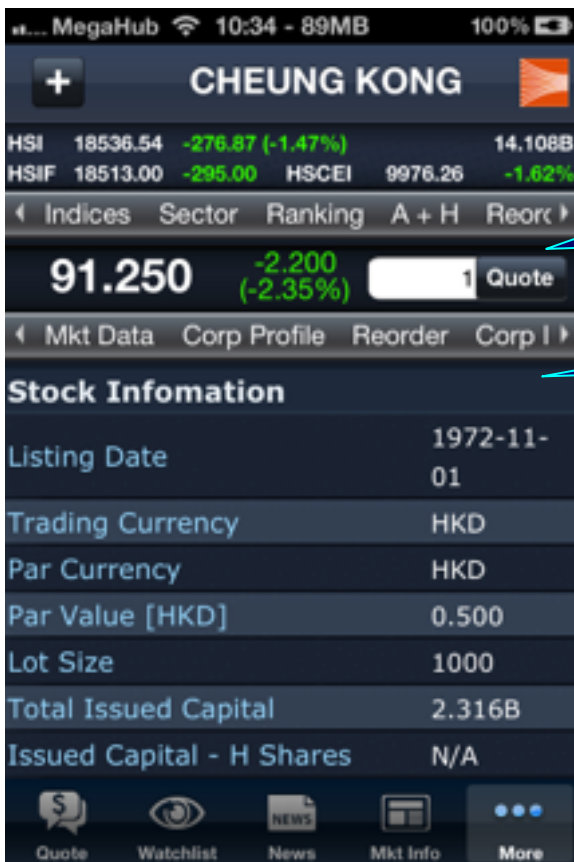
..... MegaHub 10:34 - 89MB 100%

+ CHEUNG KONG

HSI 18536.54 -276.87 (-1.47%) 14.108B
HSIF 18513.00 -295.00 HSCEI 9976.26 -1.62%

Indices Sector Ranking A + H Reor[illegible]

91.250 -2.200 (-2.35%) 1 Quote

Mkt Data Corp Profile Reorder Corp I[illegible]

Stock Infomation

| | |
|---|---|
| Listing Date | 1972-11-01 |
| Trading Currency | HKD |
| Par Currency | HKD |
| Par Value [HKD] | 0.500 |
| Lot Size | 1000 |
| Total Issued Capital | 2.316B |
| Issued Capital - H Shares | N/A |

Quote Watchlist NEWS News Mkt Info More